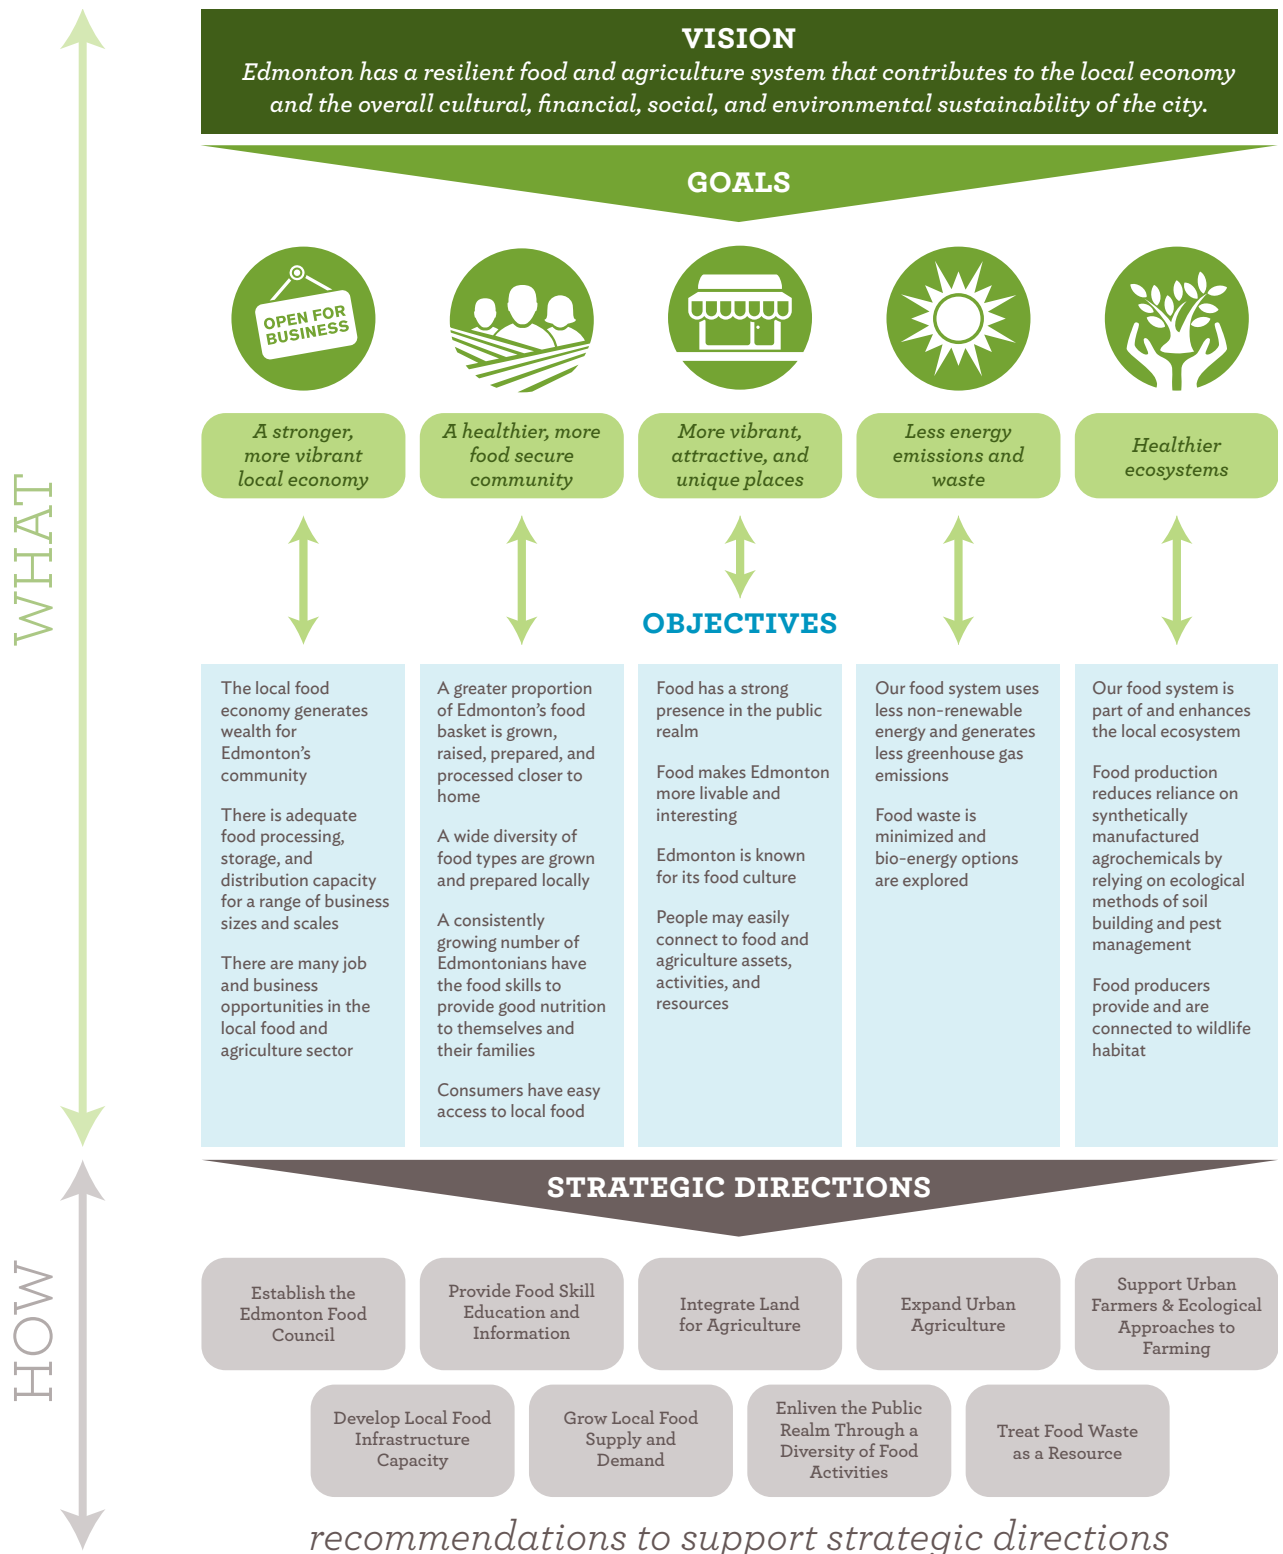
WHAT

VISION

Edmonton has a resilient food and agriculture system that contributes to the local economy and the overall cultural, financial, social, and environmental sustainability of the city.

GOALS

OPEN FOR BUSINESS

A stronger, more vibrant local economy

A healthier, more food secure community

More vibrant, attractive, and unique places

Less energy emissions and waste

Healthier ecosystems

OBJECTIVES

The local food economy generates wealth for Edmonton's community

There is adequate food processing, storage, and distribution capacity for a range of business sizes and scales

There are many job and business opportunities in the local food and agriculture sector

A greater proportion of Edmonton's food basket is grown, raised, prepared, and processed closer to home

A wide diversity of food types are grown and prepared locally

A consistently growing number of Edmontonians have the food skills to provide good nutrition to themselves and their families

Consumers have easy access to local food

Food has a strong presence in the public realm

Food makes Edmonton more livable and interesting

Edmonton is known for its food culture

People may easily connect to food and agriculture assets, activities, and resources

Our food system uses less non-renewable energy and generates less greenhouse gas emissions

Food waste is minimized and bio-energy options are explored

Our food system is part of and enhances the local ecosystem

Food production reduces reliance on synthetically manufactured agrochemicals by relying on ecological methods of soil building and pest management

Food producers provide and are connected to wildlife habitat

HOW

STRATEGIC DIRECTIONS

Establish the Edmonton Food Council

Provide Food Skill Education and Information

Integrate Land for Agriculture

Expand Urban Agriculture

Support Urban Farmers & Ecological Approaches to Farming

Develop Local Food Infrastructure Capacity

Grow Local Food Supply and Demand

Enliven the Public Realm Through a Diversity of Food Activities

Treat Food Waste as a Resource

recommendations to support strategic directions